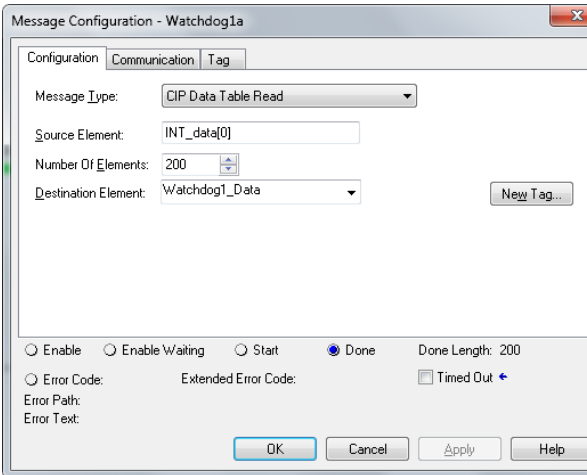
Message Configuration - Watchdog1a

Configuration | Communication | Tag

Message Type: CIP Data Table Read

Source Element: INT_data[0]

Number Of Elements: 200

Destination Element: Watchdog1_Data

New Tag...

Enable Enable Waiting Start Done Done Length: 200

Error Code: Extended Error Code: Timed Out

Error Path:
Error Text:

OK Cancel Apply Help